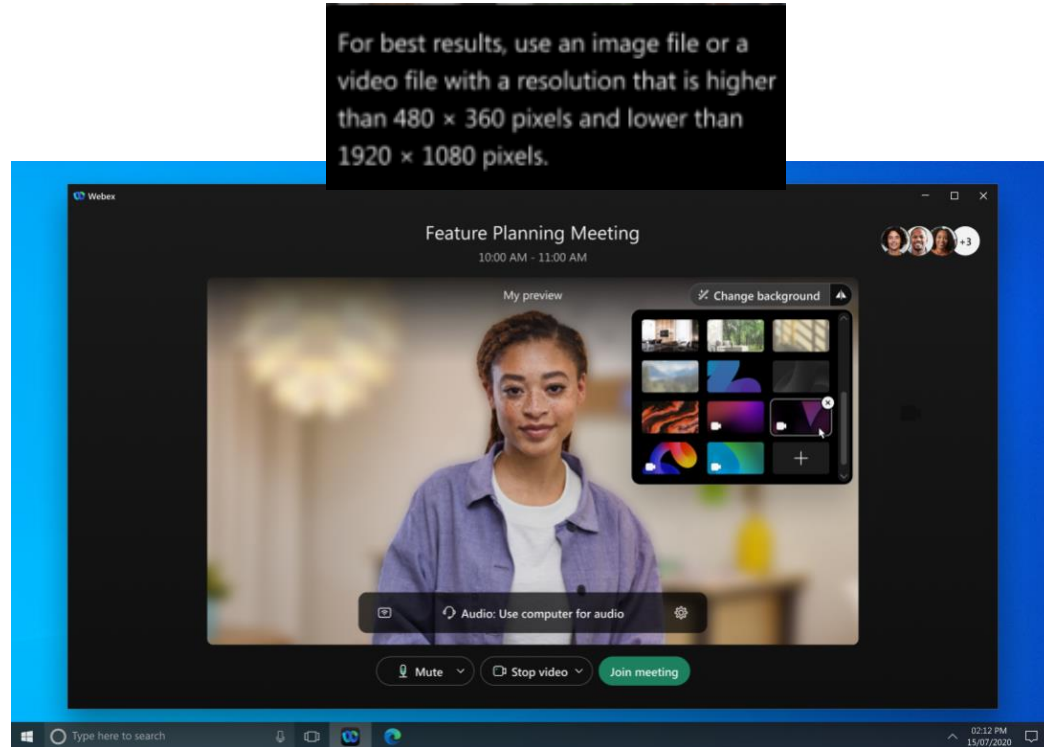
For best results, use an image file or a video file with a resolution that is higher than 480 × 360 pixels and lower than 1920 × 1080 pixels.

Webex

Feature Planning Meeting
10:00 AM - 11:00 AM

+3

My preview

Change background

Audio: Use computer for audio

Mute

Stop video

Join meeting

Type here to search

02:12 PM
15/07/2020